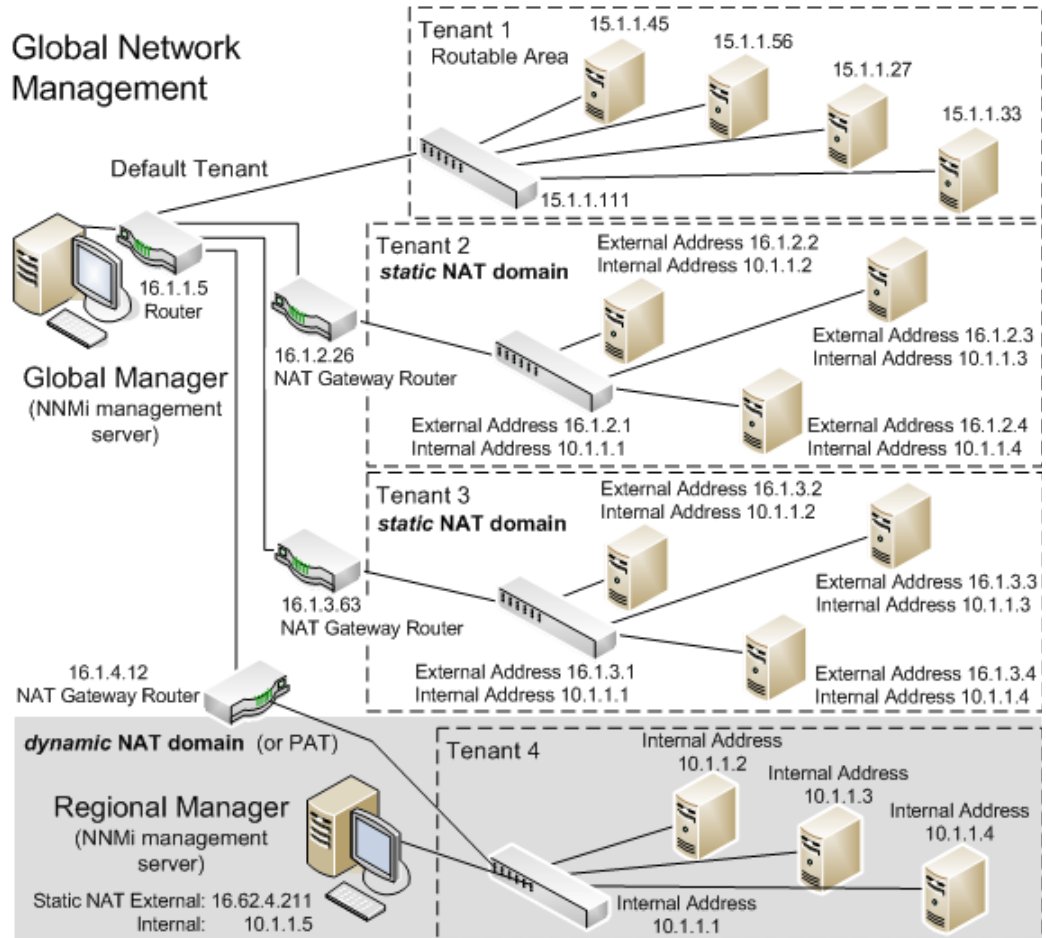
Global Network Management

Tenant 1
Routable Area
15.1.1.45
15.1.1.56
15.1.1.27
15.1.1.33
15.1.1.111

Default Tenant

16.1.1.5
Router

Global Manager
(NNMi management server)

Tenant 2
*static* NAT domain
External Address 16.1.2.2
Internal Address 10.1.1.2
External Address 16.1.2.3
Internal Address 10.1.1.3
16.1.2.26
NAT Gateway Router
External Address 16.1.2.1
Internal Address 10.1.1.1
External Address 16.1.2.4
Internal Address 10.1.1.4

Tenant 3
*static* NAT domain
External Address 16.1.3.2
Internal Address 10.1.1.2
External Address 16.1.3.3
Internal Address 10.1.1.3
16.1.3.63
NAT Gateway Router
External Address 16.1.3.1
Internal Address 10.1.1.1
External Address 16.1.3.4
Internal Address 10.1.1.4

16.1.4.12
NAT Gateway Router

*dynamic* NAT domain (or PAT)

Tenant 4
Internal Address
10.1.1.2
Internal Address
10.1.1.3
Internal Address
10.1.1.4

Regional Manager
(NNMi management server)

Static NAT External: 16.62.4.211
Internal: 10.1.1.5

Internal Address
10.1.1.1